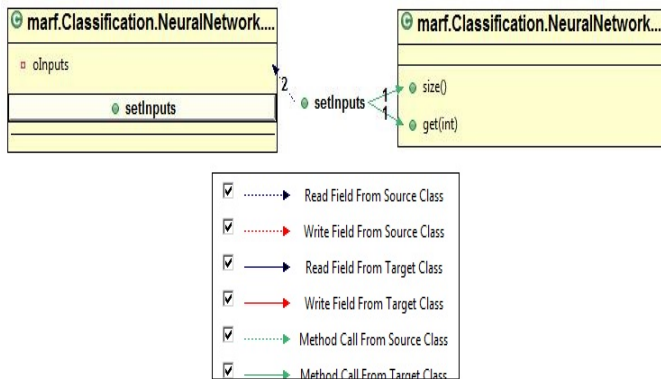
marf.Classification.NeuralNetwork....

oInputs

setInputs

2

setInputs

1

1

marf.Classification.NeuralNetwork...

size()

get(int)

Read Field From Source Class

Write Field From Source Class

Read Field From Target Class

Write Field From Target Class

Method Call From Source Class

Method Call From Target Class